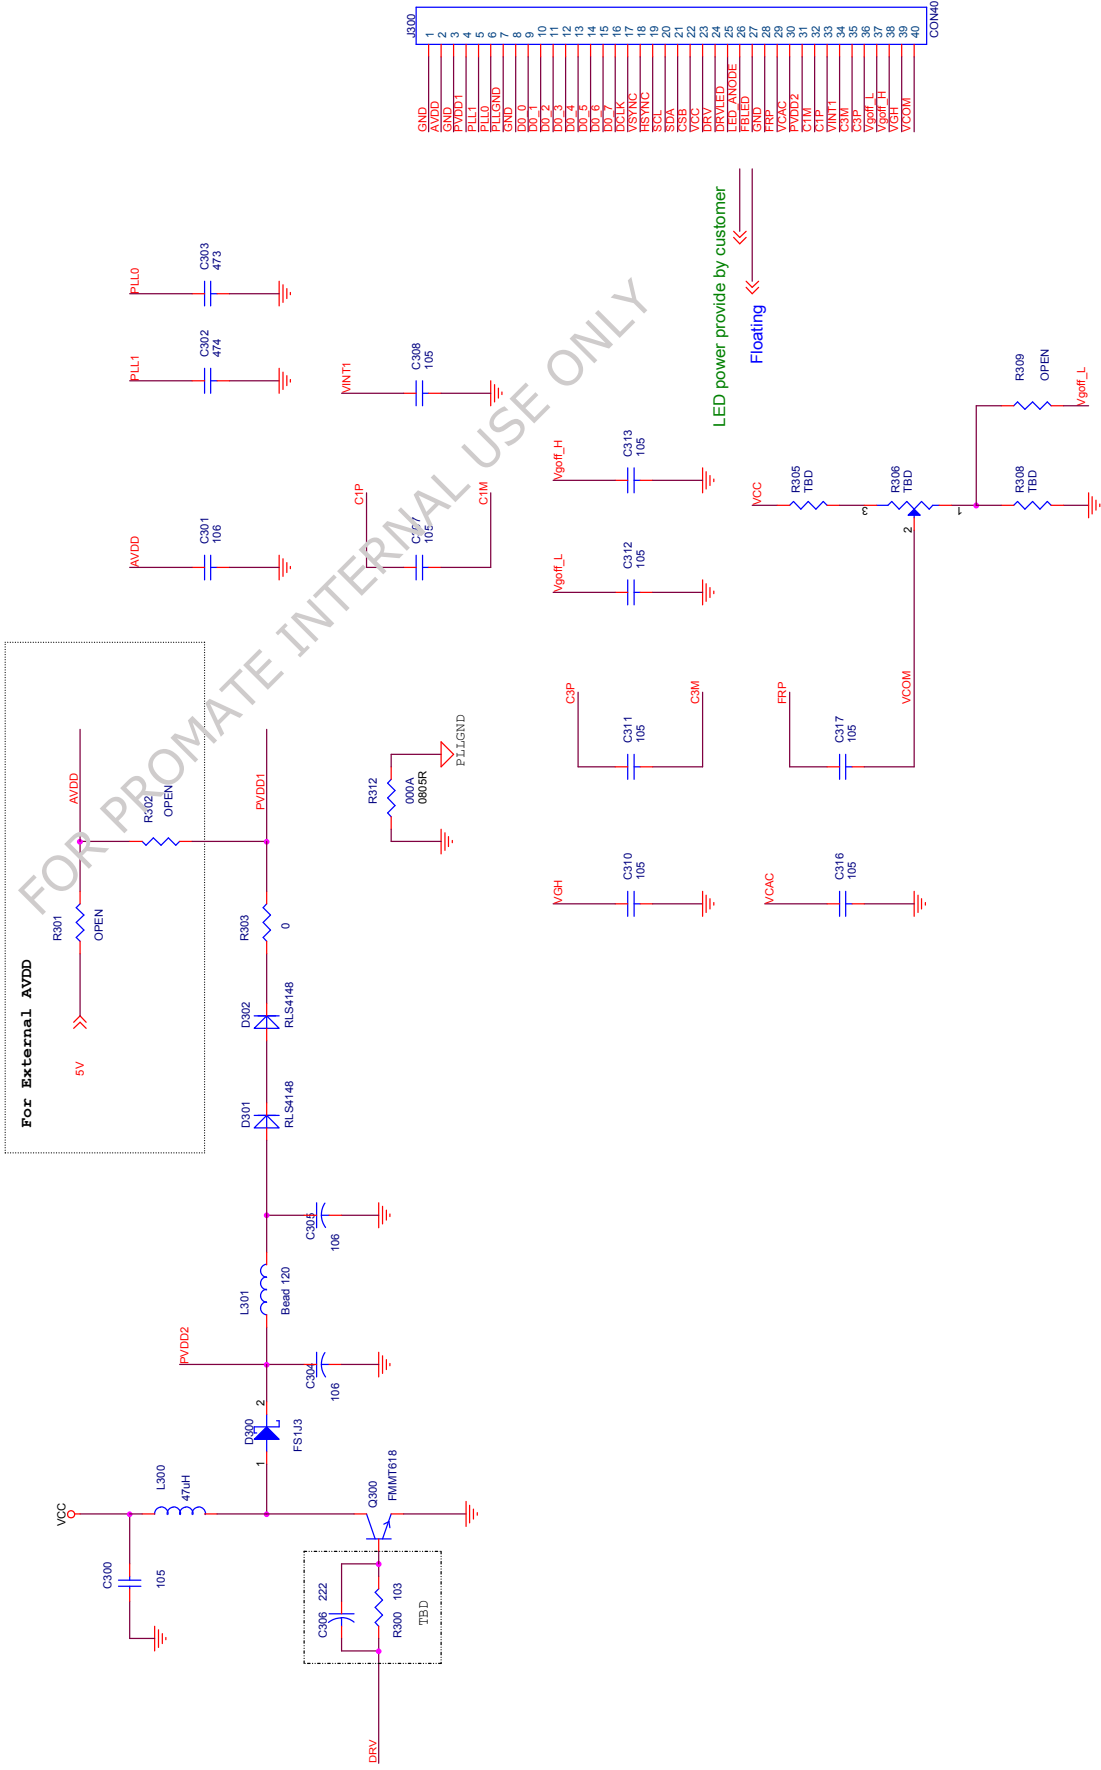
J300
1 GND
2 AVDD
3 GND
4 PVDD1
5 PLL1
6 PLL0
7 PLLGND
8 GND
9 D0_0
10 D0_1
11 D0_2
12 D0_3
13 D0_4
14 D0_5
15 D0_6
16 D0_7
17 DCLK
18 VSYNC
19 HSYNC
20 SCL
21 SDA
22 CSB
23 VCC
24 DRV
25 DRVLED
26 LED_ANODE
27 FBLED
28 GND
29 FRP
30 VCAC
31 PVDD2
32 C1M
33 C1P
34 VINT1
35 C3M
36 C3P
37 Vgoff_L
38 Vgoff_H
39 VGH
40 VCOM
CON40

LED power provide by customer
Floating

PLL0 C303 473
PLL1 C302 474
VINT1 C308 105
AVDD C301 106
C1P C307 105 C1M
Vgoff_H C313 105
Vgoff_L C312 105
VCC R305 TBD R306 TBD 3 2 1 R308 TBD
R309 OPEN Vgoff_L
C3P C311 105 C3M
FRP C317 105 VCOM
VGH C310 105
VCAC C316 105

FOR PROMATE INTERNAL USE ONLY

For External AVDD
AVDD R302 OPEN PVDD1
R301 OPEN
5V
R312 000A 0805R PLLGND
R303 0
D302 RLS4148
D301 RLS4148
C305 106
L301 Bead 120
PVDD2 C304 106
D300 FS1J3 1 2
VCC L300 47uH
C300 105
Q300 FMMT618
C306 222 R300 103 TBD
DRV